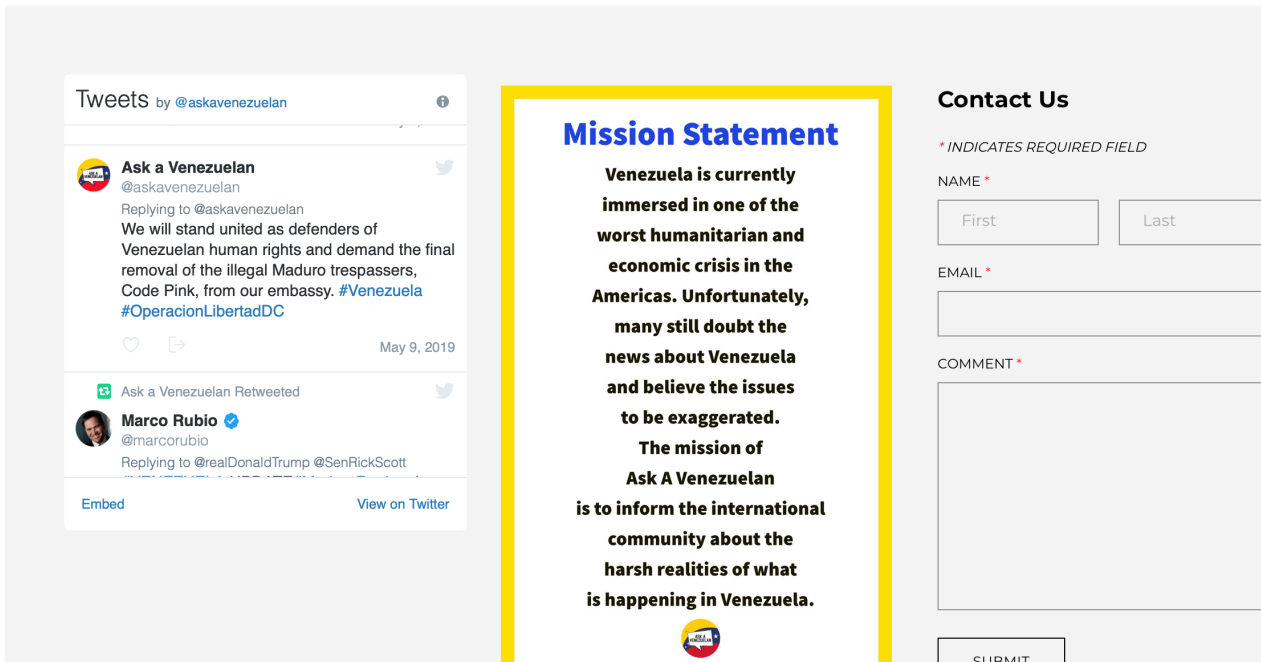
Tweets by @askavenezuelan

Ask a Venezuelan
@askavenezuelan

Replying to @askavenezuelan
We will stand united as defenders of Venezuelan human rights and demand the final removal of the illegal Maduro trespassers, Code Pink, from our embassy. #Venezuela #OperacionLibertadDC

May 9, 2019

Ask a Venezuelan Retweeted

Marco Rubio
@marcorubio

Replying to @realDonaldTrump @SenRickScott
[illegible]

Embed

View on Twitter

Mission Statement

Venezuela is currently immersed in one of the worst humanitarian and economic crisis in the Americas. Unfortunately, many still doubt the news about Venezuela and believe the issues to be exaggerated. The mission of Ask A Venezuelan is to inform the international community about the harsh realities of what is happening in Venezuela.

Contact Us

* INDICATES REQUIRED FIELD

NAME *

First

Last

EMAIL *

COMMENT *

SUBMIT